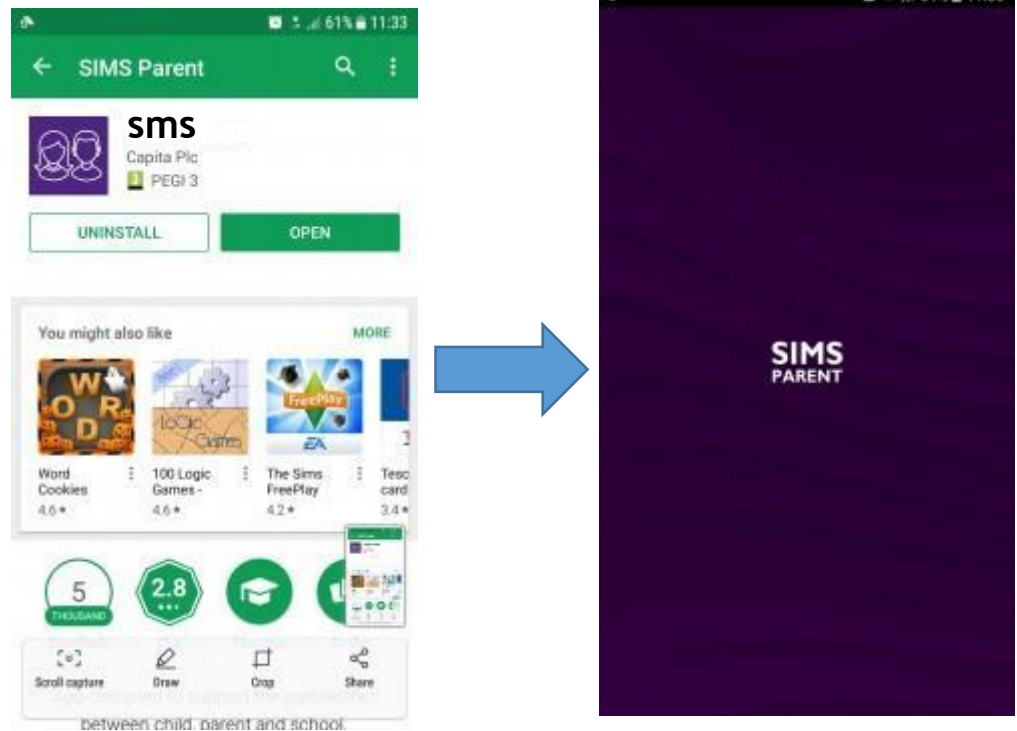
61% 11:33

SIMS Parent

sms

Capita Plc

PEGI 3

UNINSTALL

OPEN

You might also like

MORE

Word Cookies
4.6 ★

100 Logic Games -
4.6 ★

The Sims FreePlay
4.2 ★

Tesc card
3.4 ★

5
THOUSAND

2.8

Scroll capture

Draw

Crop

Share

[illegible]

between child, parent and school.

SIMS
PARENT